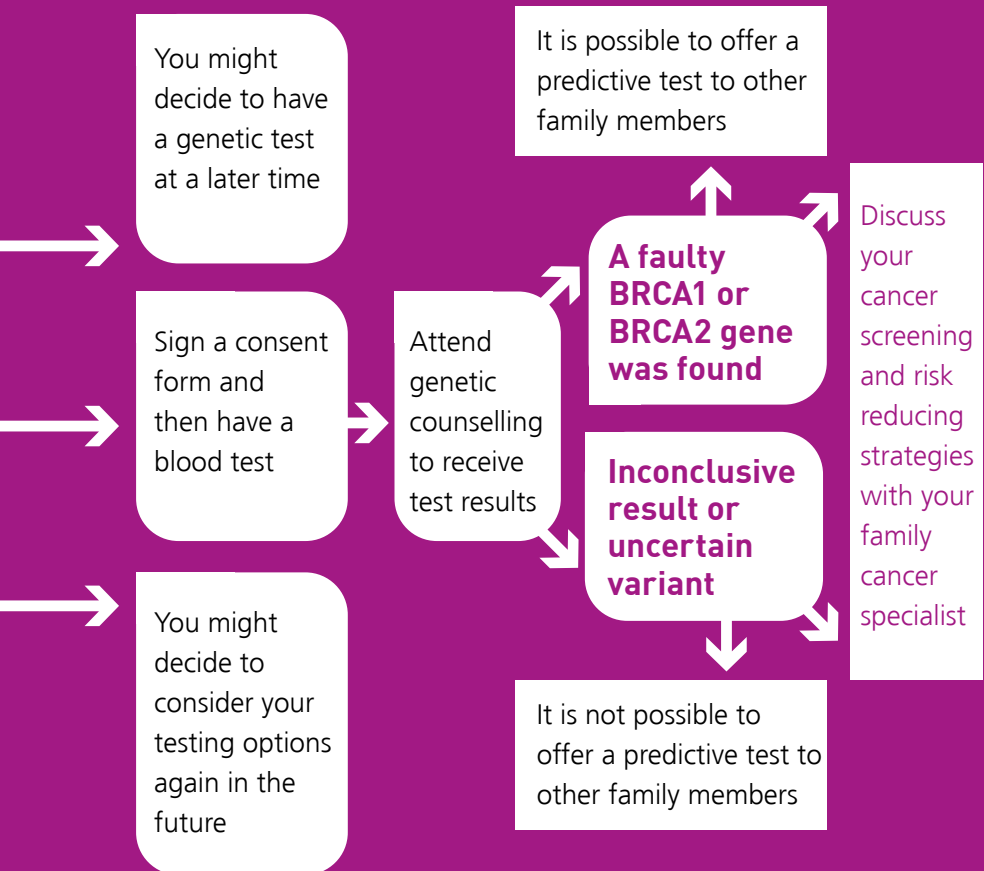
You might decide to have a genetic test at a later time

Sign a consent form and then have a blood test

You might decide to consider your testing options again in the future

Attend genetic counselling to receive test results

It is possible to offer a predictive test to other family members

A faulty BRCA1 or BRCA2 gene was found

Inconclusive result or uncertain variant

It is not possible to offer a predictive test to other family members

Discuss your cancer screening and risk reducing strategies with your family cancer specialist